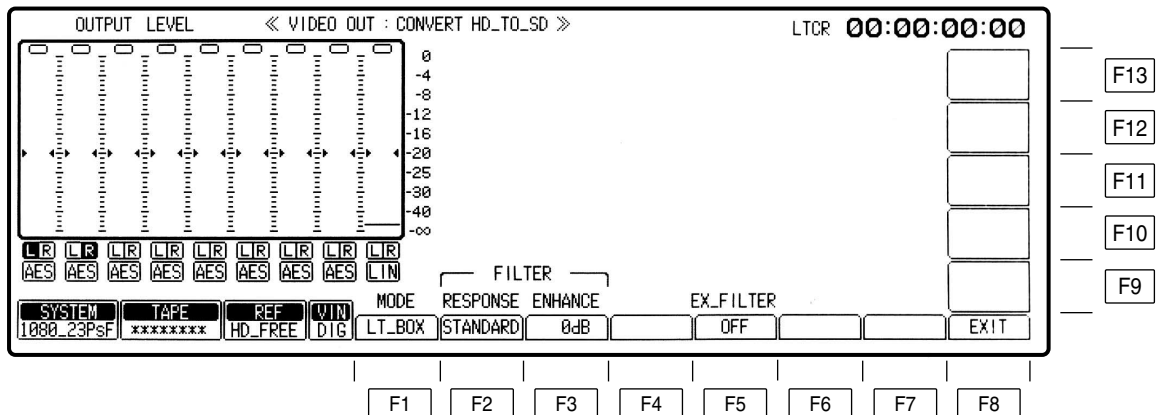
OUTPUT LEVEL ≪ VIDEO OUT : CONVERT HD_TO_SD ≫ LTCR 00:00:00:00

0
-4
-8
-12
-16
-20
-25
-30
-40
-∞

LR LR LR LR LR LR LR LR LR
AES AES AES AES AES AES AES AES LIN

F13
F12
F11
F10
F9

FILTER
MODE RESPONSE ENHANCE EX_FILTER

SYSTEM 1080_23PsF | TAPE ******** | REF HD_FREE | VIN DIG | LT_BOX | STANDARD | 0dB | | OFF | | | EXIT

F1 F2 F3 F4 F5 F6 F7 F8